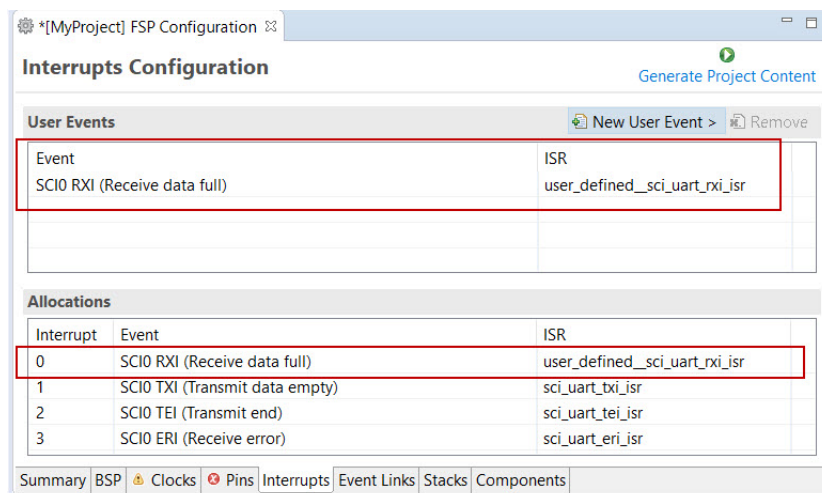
*[MyProject] FSP Configuration ☒

Interrupts Configuration

Generate Project Content

User Events

New User Event > Remove

| Event | ISR |
|---|---|
| SCI0 RXI (Receive data full) | user_defined__sci_uart_rxi_isr |

Allocations

| Interrupt | Event | ISR |
|---|---|---|
| 0 | SCI0 RXI (Receive data full) | user_defined__sci_uart_rxi_isr |
| 1 | SCI0 TXI (Transmit data empty) | sci_uart_txi_isr |
| 2 | SCI0 TEI (Transmit end) | sci_uart_tei_isr |
| 3 | SCI0 ERI (Receive error) | sci_uart_eri_isr |

Summary BSP Clocks Pins Interrupts Event Links Stacks Components